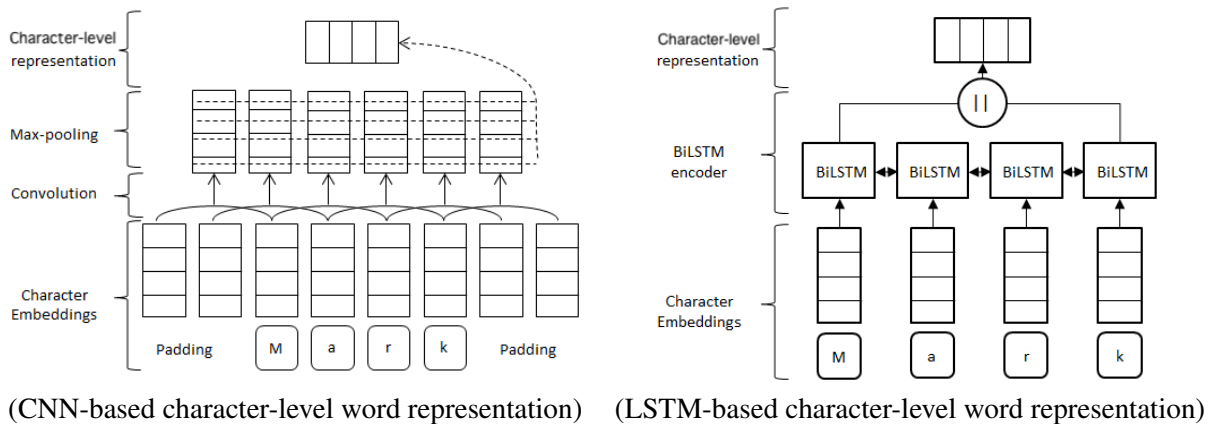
Character-level representation

Max-pooling

Convolution

Character Embeddings

Padding

M

a

r

k

Padding

(CNN-based character-level word representation)

Character-level representation

||

BiLSTM encoder

BiLSTM

BiLSTM

BiLSTM

BiLSTM

Character Embeddings

M

a

r

k

(LSTM-based character-level word representation)